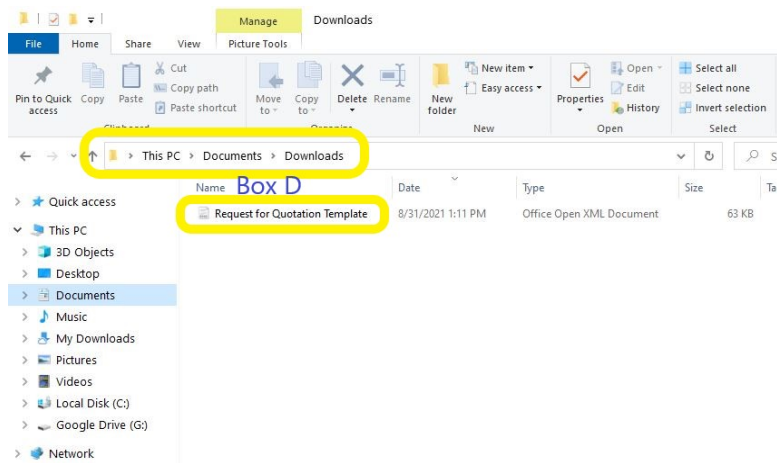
Manage
Downloads

File
Home
Share
View
Picture Tools

Pin to Quick access
Copy
Paste
Cut
Copy path
Paste shortcut
Clipboard
Move to
Copy to
Delete
Rename
Organize
New folder
New item
Easy access
New
Properties
Open
Edit
History
Open
Select all
Select none
Invert selection
Select

This PC › Documents › Downloads

Name
Box D
Date
Type
Size
Ta

Request for Quotation Template
8/31/2021 1:11 PM
Office Open XML Document
63 KB

Quick access
This PC
3D Objects
Desktop
Documents
Music
My Downloads
Pictures
Videos
Local Disk (C:)
Google Drive (G:)
Network